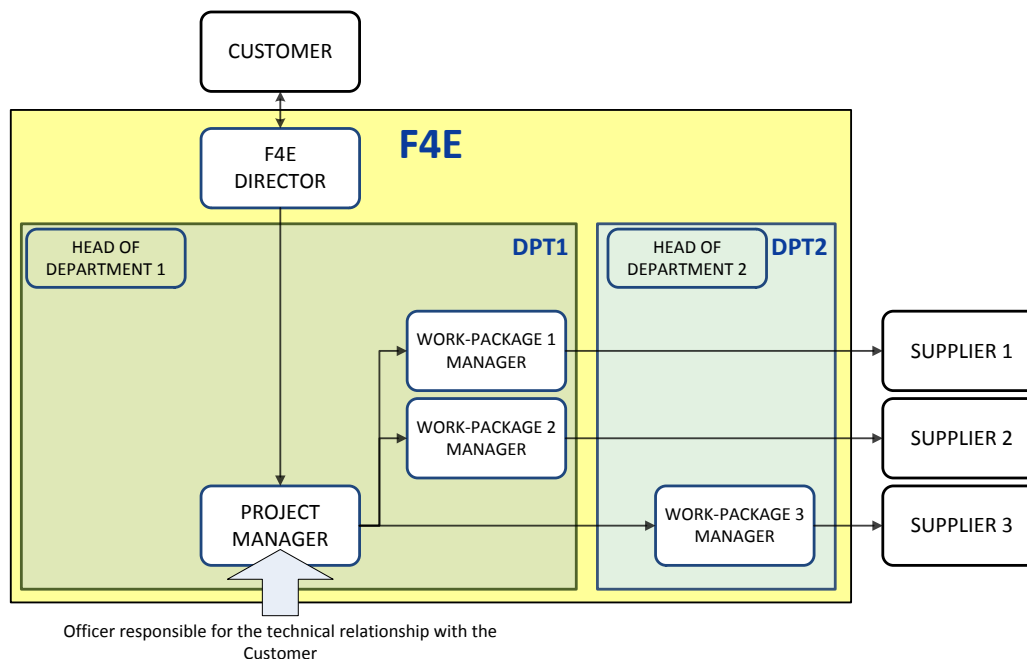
CUSTOMER

F4E

F4E DIRECTOR

DPT1

HEAD OF DEPARTMENT 1

DPT2

HEAD OF DEPARTMENT 2

WORK-PACKAGE 1 MANAGER

WORK-PACKAGE 2 MANAGER

PROJECT MANAGER

WORK-PACKAGE 3 MANAGER

SUPPLIER 1

SUPPLIER 2

SUPPLIER 3

Officer responsible for the technical relationship with the Customer